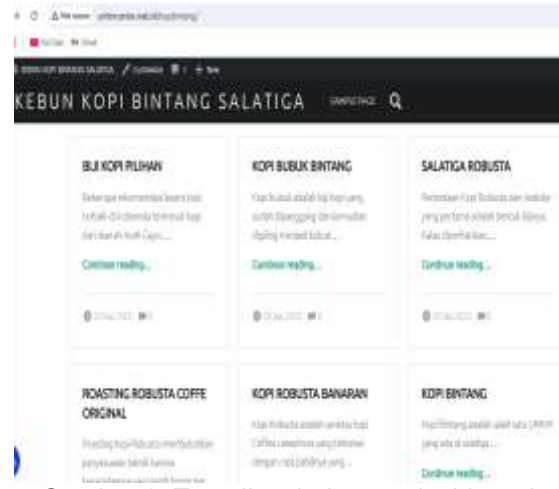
KEBUN KOPI BINTANG SALATIGA

SAMPLE PAGE

BIJI KOPI PILIHAN

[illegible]

Continue reading...

KOPI BUBUK BINTANG

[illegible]

Continue reading...

SALATIGA ROBUSTA

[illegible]

Continue reading...

ROASTING ROBUSTA COFFE ORIGINAL

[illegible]

KOPI ROBUSTA BANARAN

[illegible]

KOPI BINTANG

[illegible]

Continue reading...